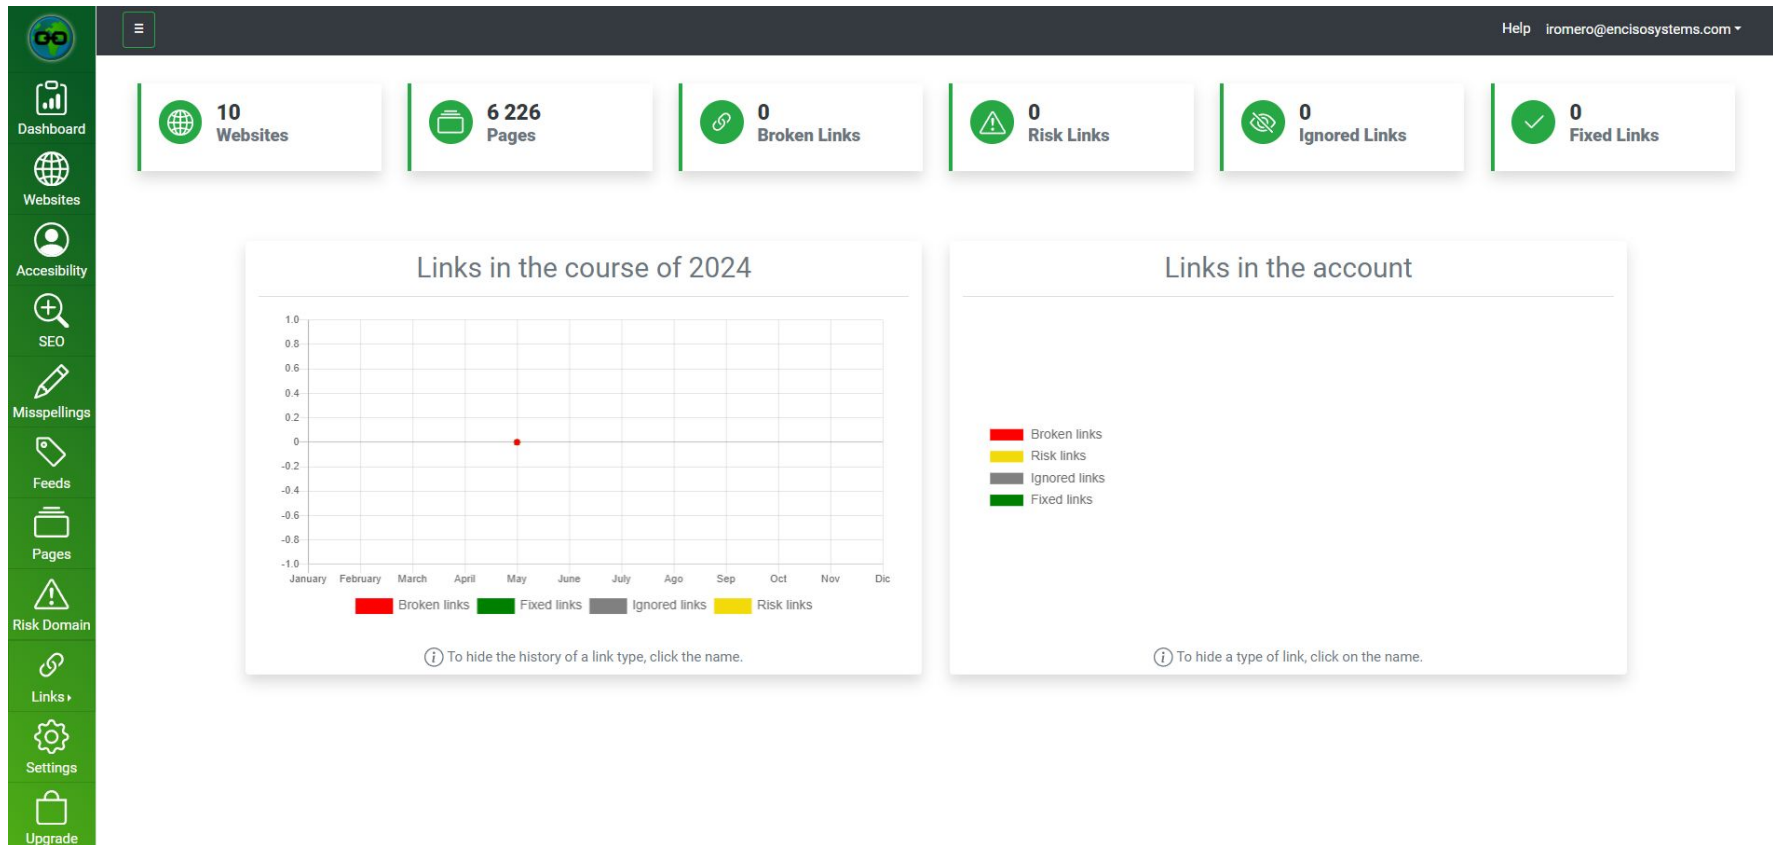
Dashboard
Websites
Accesibility
SEO
Misspellings
Feeds
Pages
Risk Domain
Links
Settings
Upgrade

≡

Help iromero@encisosystems.com

10 Websites

6 226 Pages

0 Broken Links

0 Risk Links

0 Ignored Links

0 Fixed Links

Links in the course of 2024

1.0
0.8
0.6
0.4
0.2
0
-0.2
-0.4
-0.6
-0.8
-1.0

January February March April May June July Ago Sep Oct Nov Dic

Broken links Fixed links Ignored links Risk links

To hide the history of a link type, click the name.

Links in the account

Broken links
Risk links
Ignored links
Fixed links

To hide a type of link, click on the name.